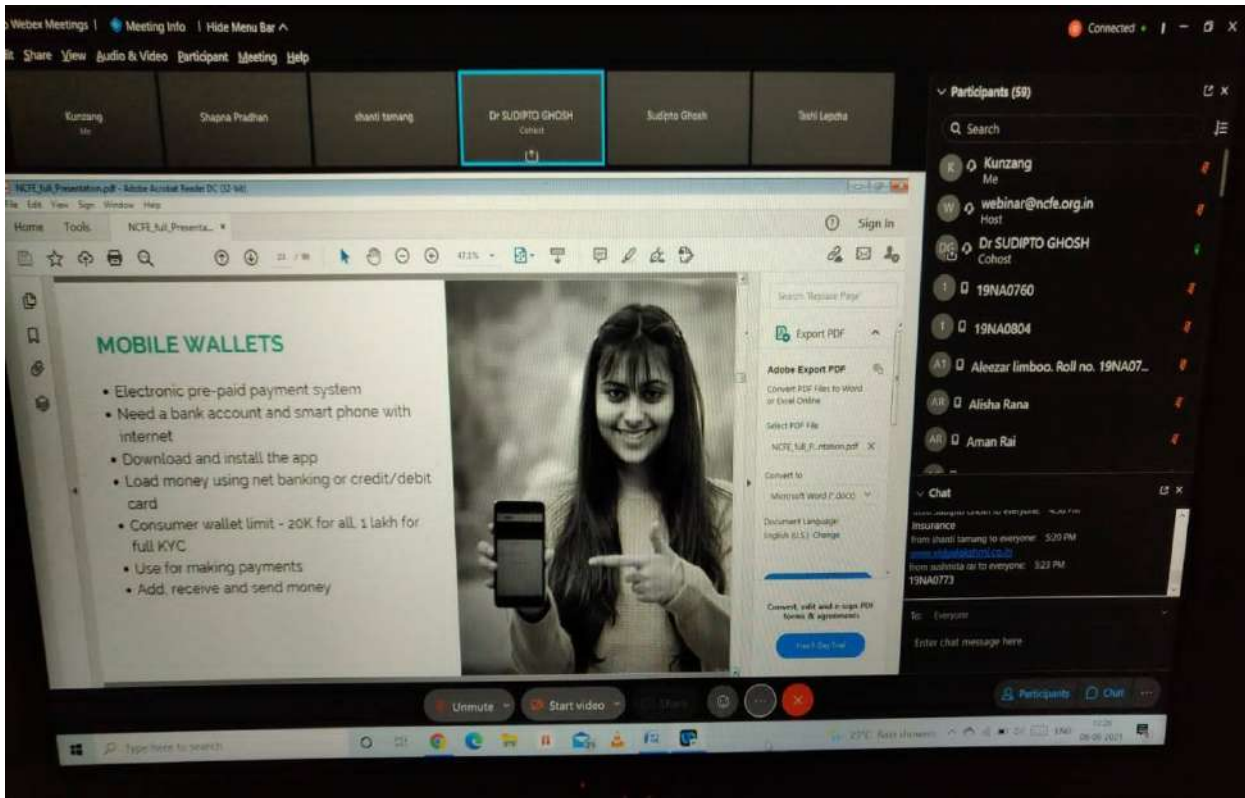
Webex Meetings | Meeting Info | Hide Menu Bar ^

Share View Audio & Video Participant Meeting Help

Connected •

Kunzang
Me

Shapna Pradhan

shanti tamang

Dr SUDIPTO GHOSH
Cohost

Sudipto Ghosh

Tashi Lepcha

NCFE_full_Presentation.pdf - Adobe Acrobat Reader DC (32-bit)

File Edit View Sign Window Help

Home Tools NCFE_full_Presenta... ×

Sign In

MOBILE WALLETS

• Electronic pre-paid payment system
• Need a bank account and smart phone with internet
• Download and install the app
• Load money using net banking or credit/debit card
• Consumer wallet limit - 20K for all, 1 lakh for full KYC
• Use for making payments
• Add, receive and send money

Search 'Replace Page'

Export PDF

Adobe Export PDF

Convert PDF Files to Word or Excel Online

Select PDF File

NCFE_full_P...ntation.pdf

Convert to

Microsoft Word (*.docx)

Document Language:
English (U.S.) Change

Convert, edit and e-sign PDF forms & agreements

Free 7-Day Trial

Participants (59)

Search

Kunzang
Me

webinar@ncfe.org.in
Host

Dr SUDIPTO GHOSH
Cohost

19NA0760

19NA0804

Aleezar limboo. Roll no. 19NA07...

Alisha Rana

Aman Rai

Chat

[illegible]
Insurance
from shanti tamang to everyone: 5:20 PM
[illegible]
from sushmita rai to everyone: 5:23 PM
19NA0773

To: Everyone

Enter chat message here

Unmute

Start video

Share

Participants

Chat

Type here to search

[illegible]

ENG

06-05-2021